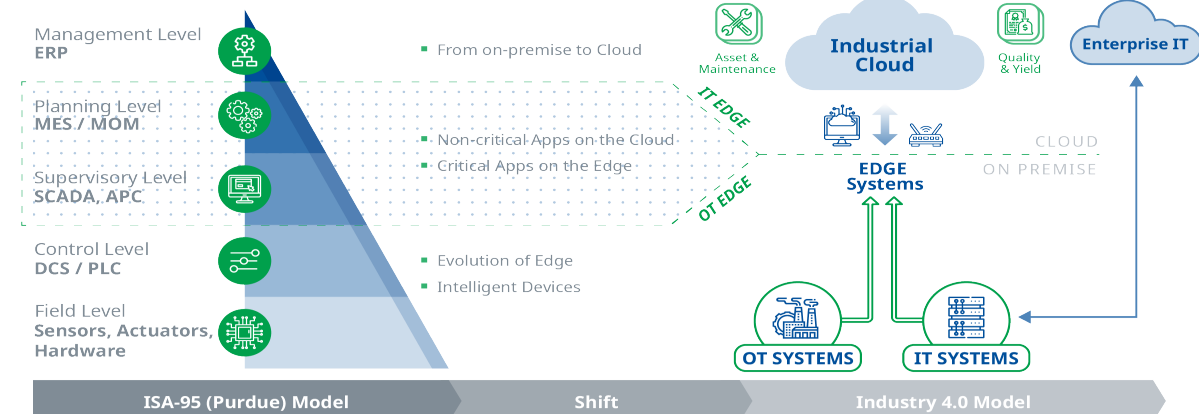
Management Level
ERP

Planning Level
MES / MOM

Supervisory Level
SCADA, APC

Control Level
DCS / PLC

Field Level
Sensors, Actuators, Hardware

From on-premise to Cloud

Non-critical Apps on the Cloud

Critical Apps on the Edge

Evolution of Edge

Intelligent Devices

IT EDGE

OT EDGE

Asset & Maintenance

Industrial Cloud

Quality & Yield

Enterprise IT

CLOUD

ON PREMISE

EDGE Systems

OT SYSTEMS

IT SYSTEMS

ISA-95 (Purdue) Model

Shift

Industry 4.0 Model